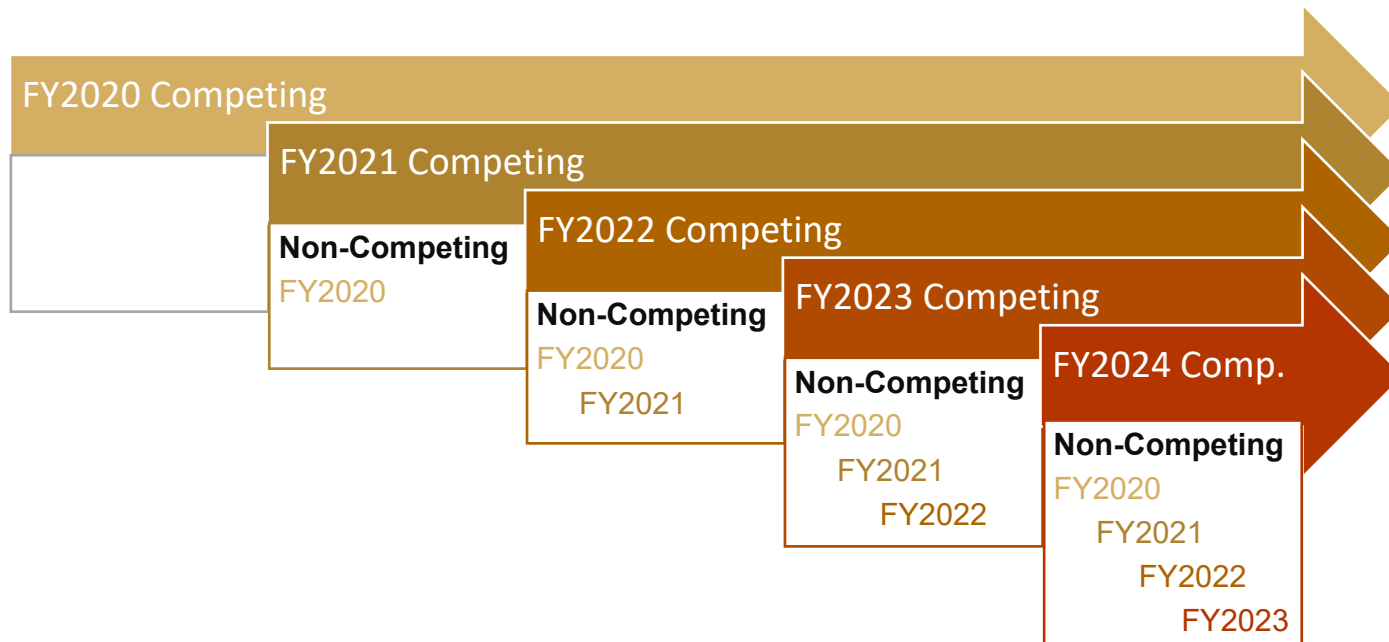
FY2020 Competing

FY2021 Competing

Non-Competing
FY2020

FY2022 Competing

Non-Competing
FY2020
FY2021

FY2023 Competing

Non-Competing
FY2020
FY2021
FY2022

FY2024 Comp.

Non-Competing
FY2020
FY2021
FY2022
FY2023